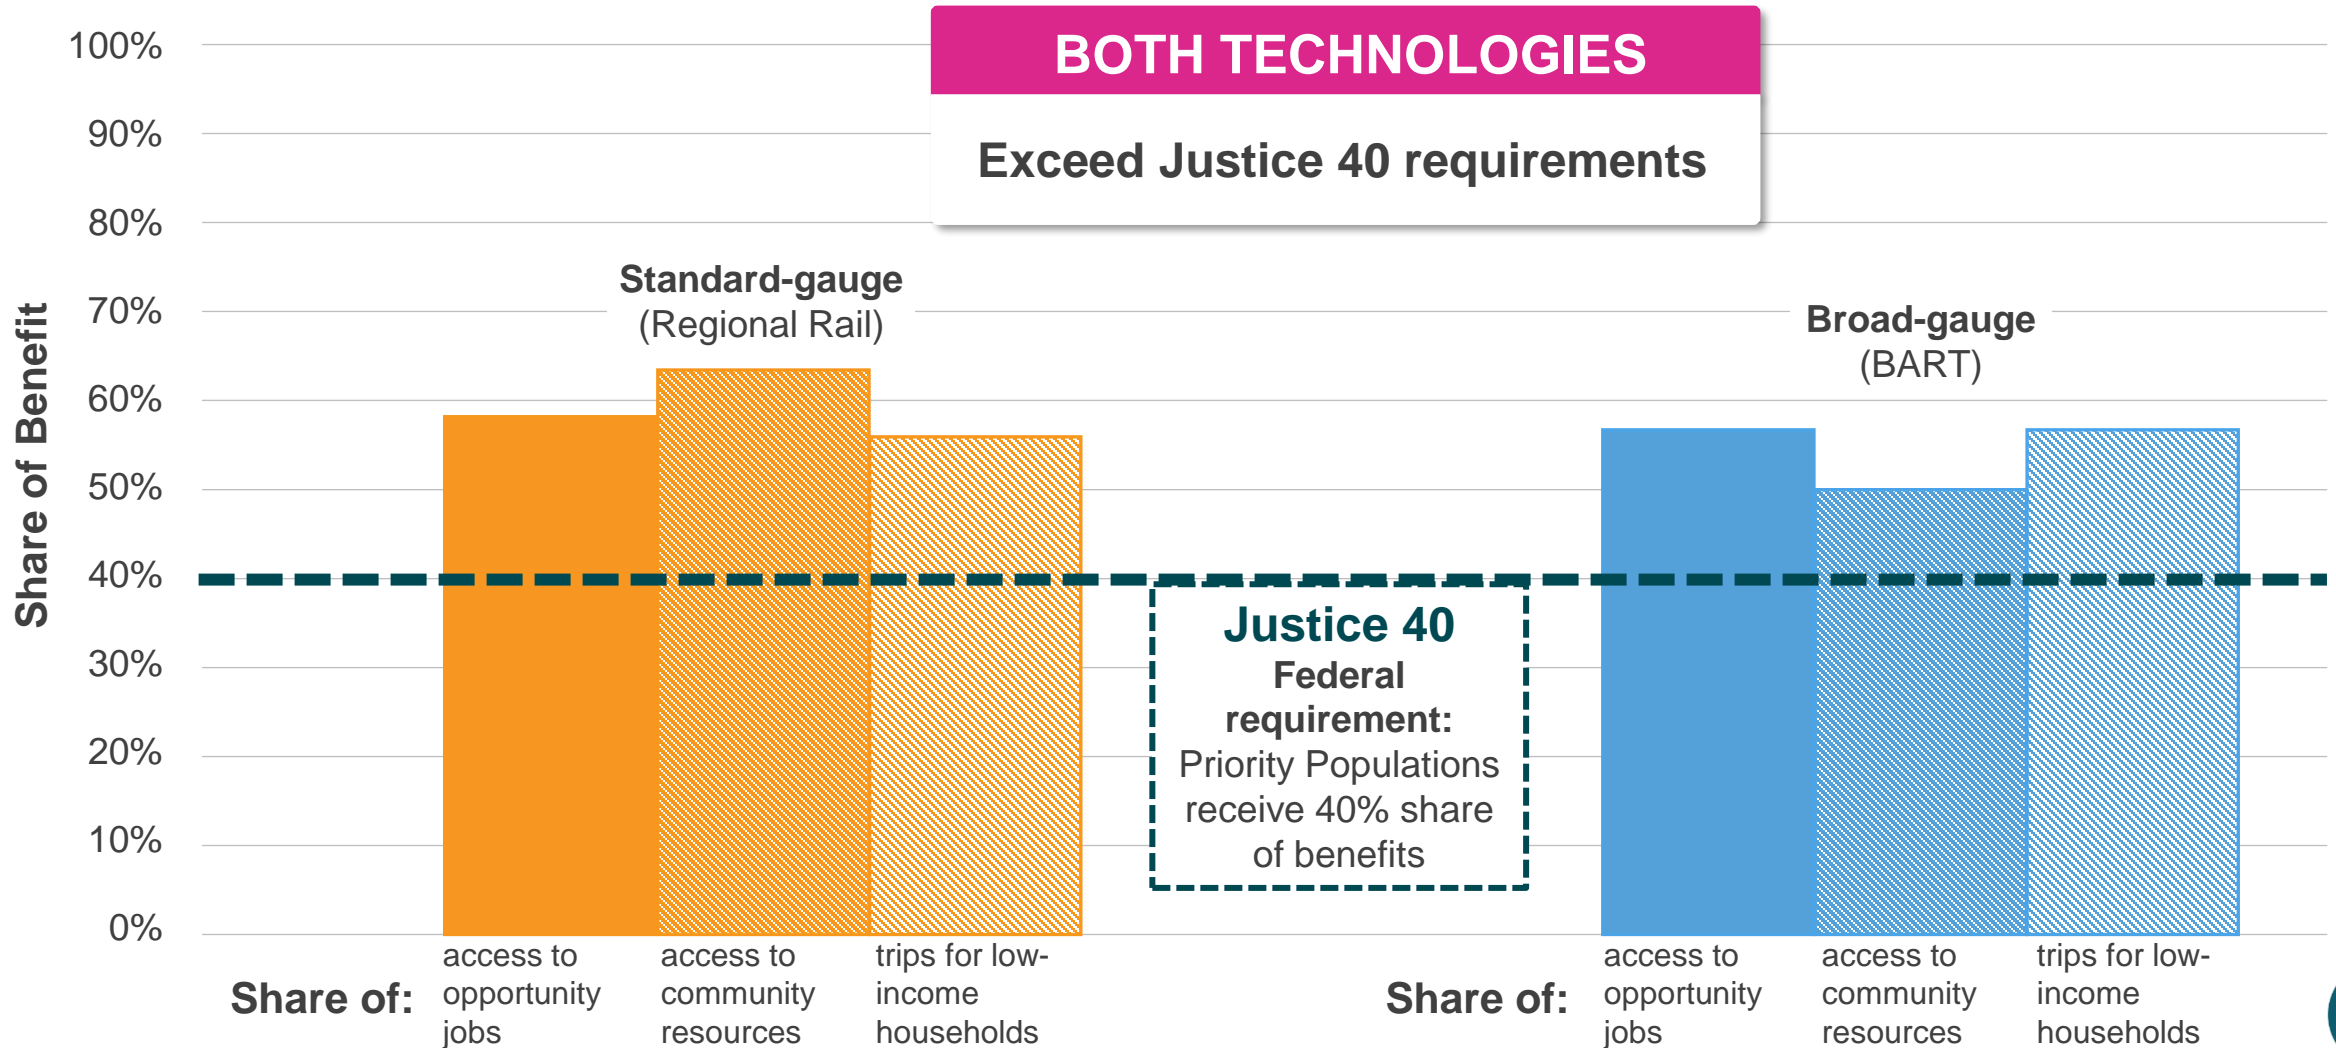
BOTH TECHNOLOGIES

Exceed Justice 40 requirements

100%
90%
80%
70%
60%
50%
40%
30%
20%
10%
0%

Share of Benefit

Standard-gauge
(Regional Rail)

Broad-gauge
(BART)

Justice 40
Federal requirement:
Priority Populations receive 40% share of benefits

Share of:
access to opportunity jobs
access to community resources
trips for low-income households

Share of:
access to opportunity jobs
access to community resources
trips for low-income households